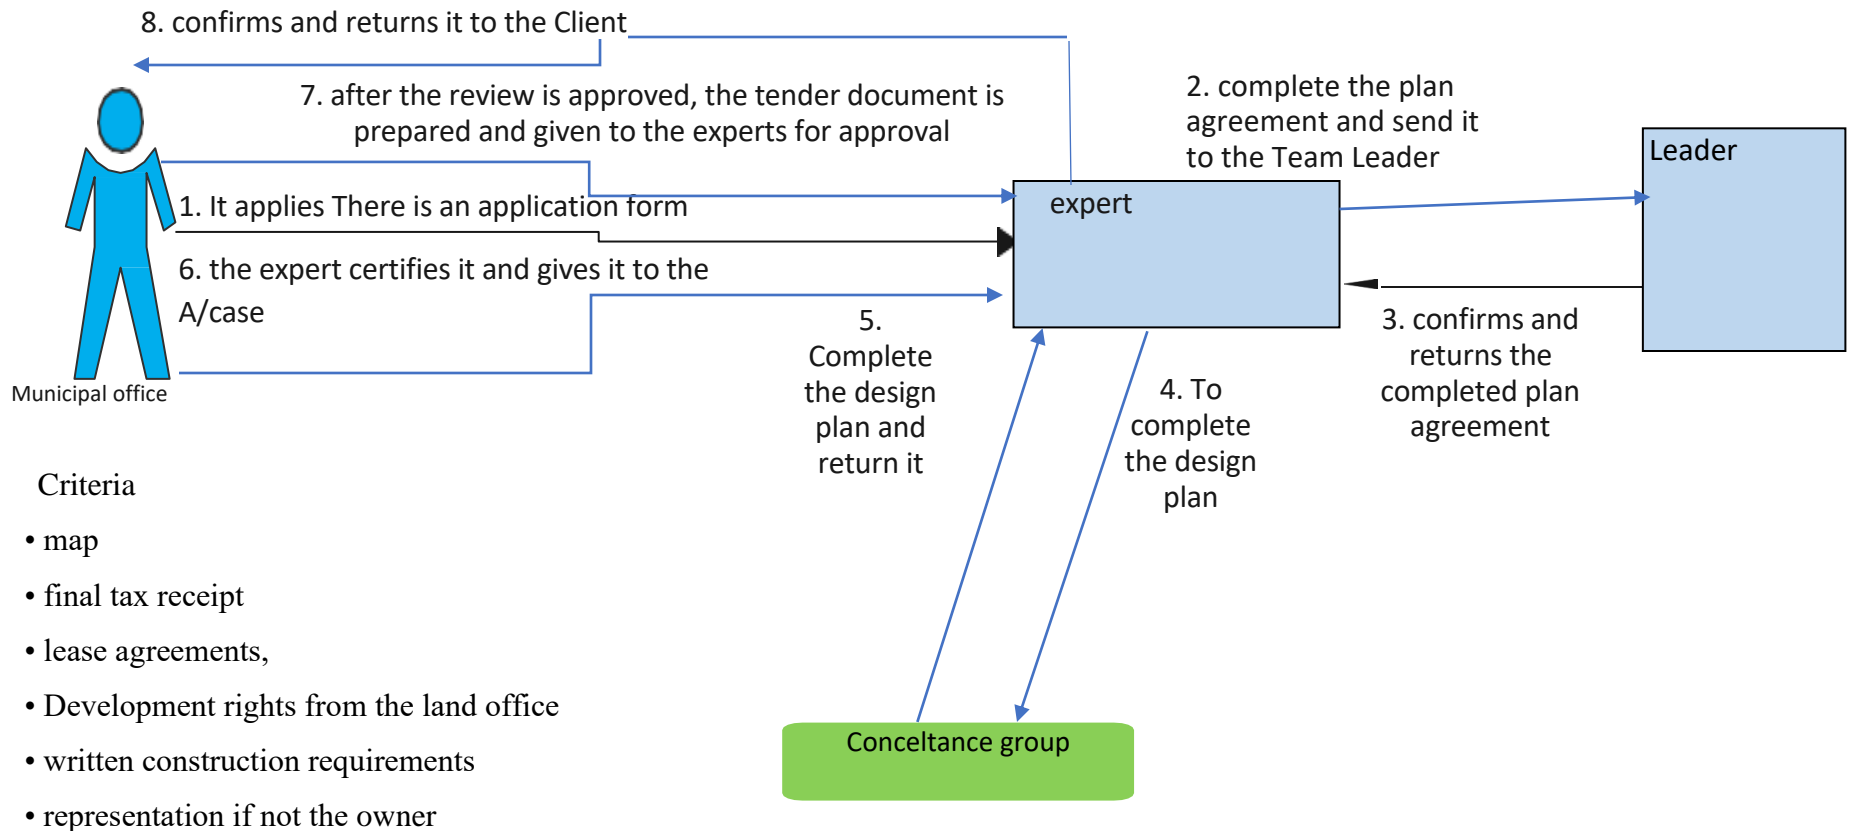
8. confirms and returns it to the Client

7. after the review is approved, the tender document is prepared and given to the experts for approval

2. complete the plan agreement and send it to the Team Leader

Leader

expert

1. It applies There is an application form

6. the expert certifies it and gives it to the A/case

Municipal office

5. Complete the design plan and return it

4. To complete the design plan

3. confirms and returns the completed plan agreement

Criteria

• map

• final tax receipt

• lease agreements,

• Development rights from the land office

• written construction requirements

• representation if not the owner

Conceltance group